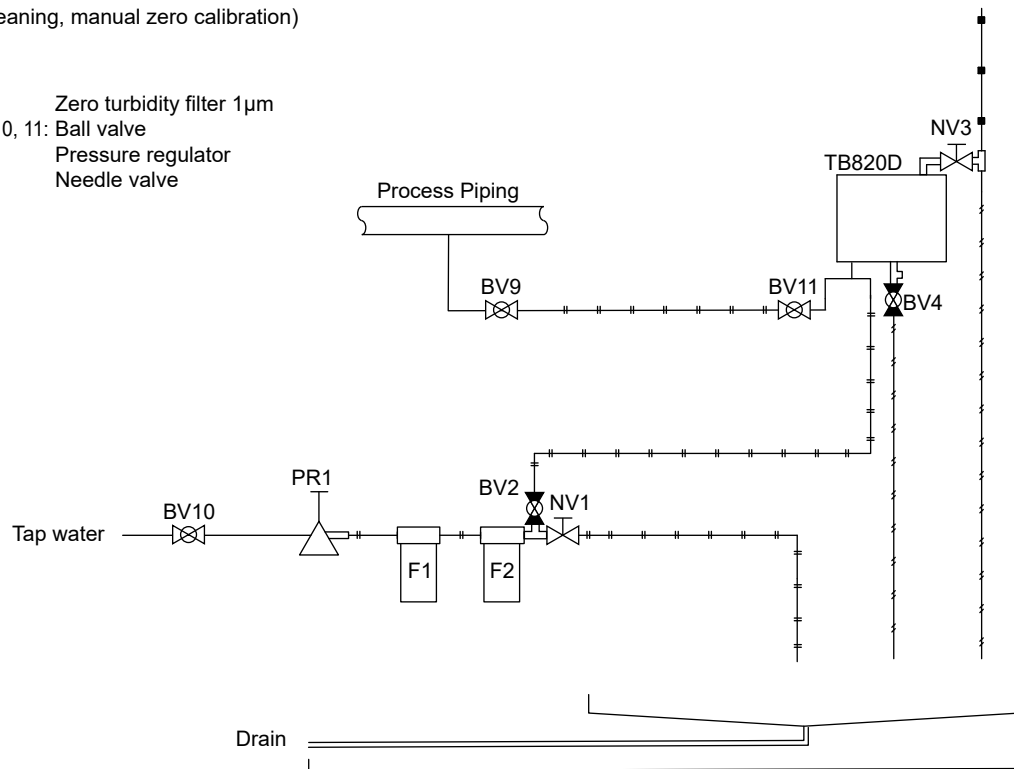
eaning, manual zero calibration)

Zero turbidity filter 1μm
0, 11: Ball valve
Pressure regulator
Needle valve

Process Piping

TB820D

NV3

BV9

BV11

BV4

PR1

BV2

NV1

BV10

Tap water

F1

F2

Drain